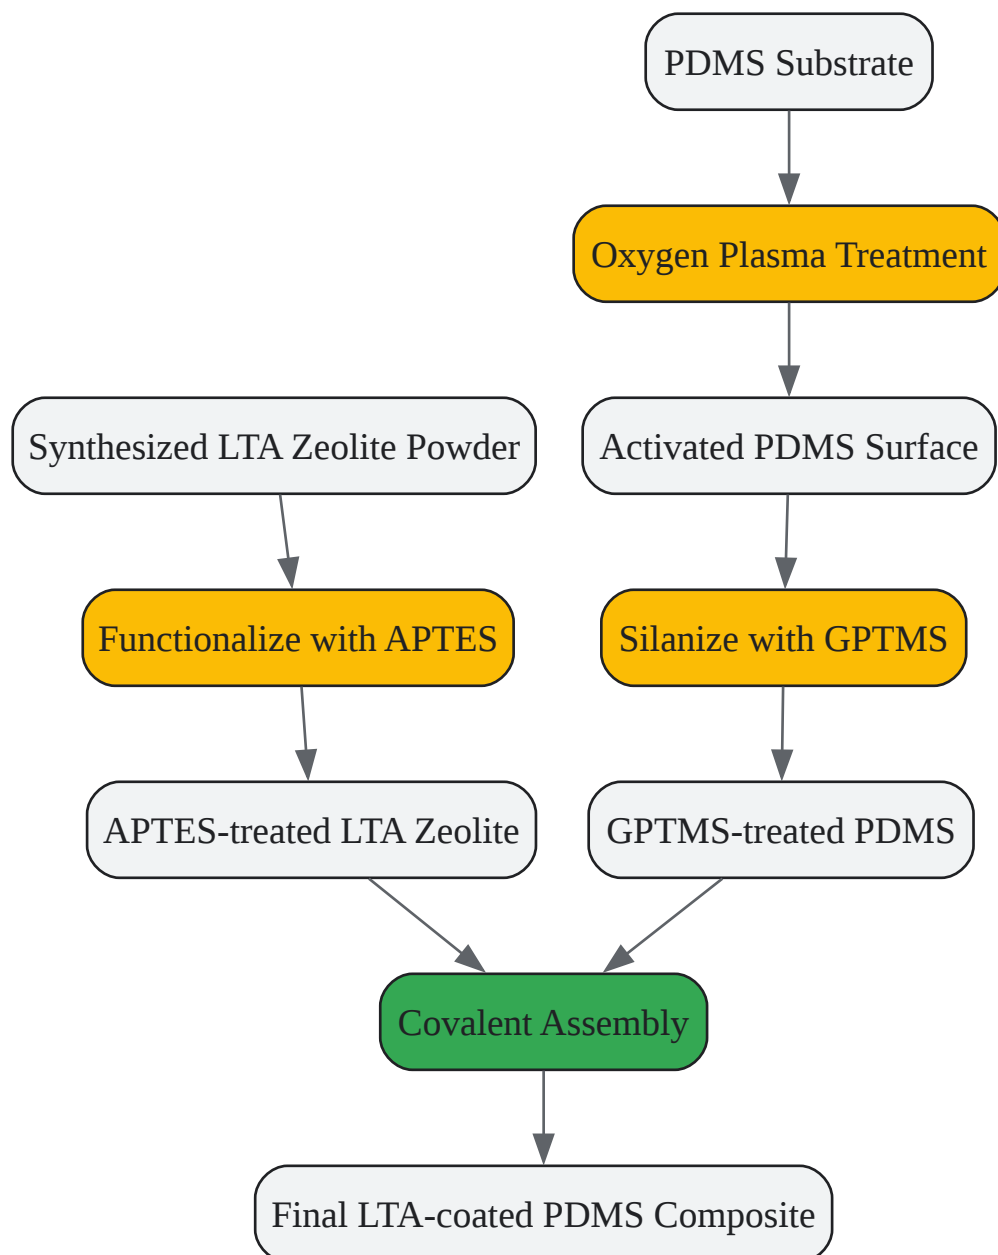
PDMS Substrate

Oxygen Plasma Treatment

Synthesized LTA Zeolite Powder

Activated PDMS Surface

Functionalize with APTES

Silanize with GPTMS

APTES-treated LTA Zeolite

GPTMS-treated PDMS

Covalent Assembly

Final LTA-coated PDMS Composite